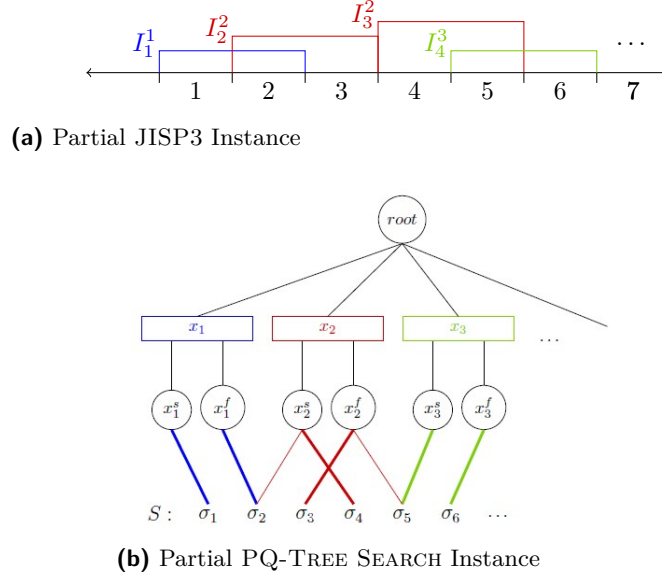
$I_1^1$ $I_2^2$ $I_3^2$ $I_4^3$ $\cdots$

1 2 3 4 5 6 7

**(a)** Partial JISP3 Instance

$root$

$x_1$ $x_2$ $x_3$ $\cdots$

$x_1^s$ $x_1^f$ $x_2^s$ $x_2^f$ $x_3^s$ $x_3^f$

$S:$ $\sigma_1$ $\sigma_2$ $\sigma_3$ $\sigma_4$ $\sigma_5$ $\sigma_6$ $\cdots$

**(b)** Partial PQ-Tree Search Instance